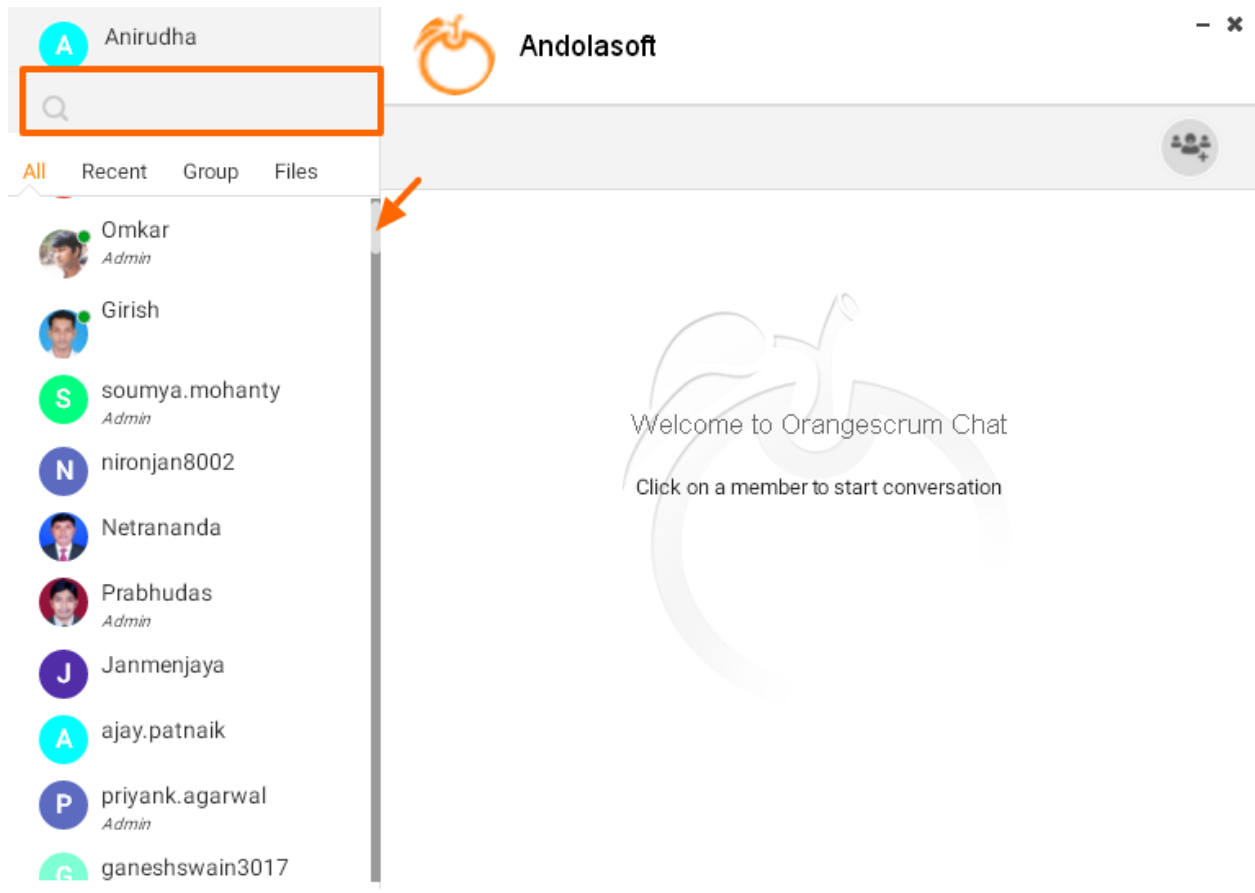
A Anirudha

Andolasoft

– ✖

All Recent Group Files

Omkar
Admin

Girish

S soumya.mohanty
Admin

N nironjan8002

Netrananda

Prabhudas
Admin

J Janmenjaya

A ajay.patnaik

P priyank.agarwal
Admin

G ganeshswain3017

Welcome to Orangescrum Chat

Click on a member to start conversation